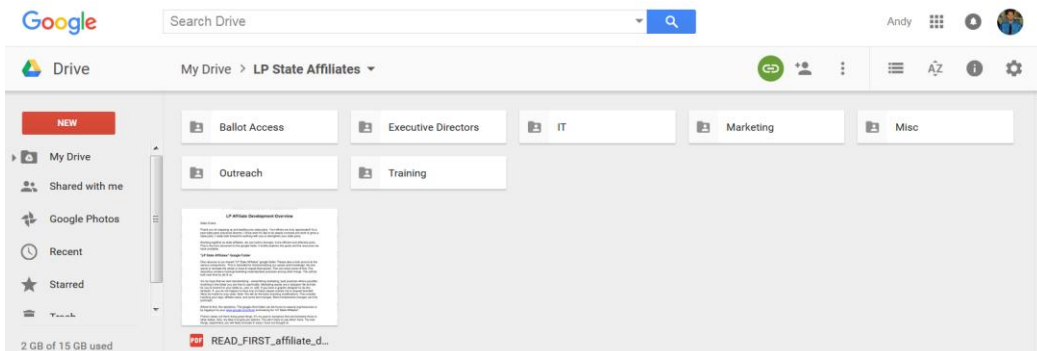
Google

Search Drive

Andy

Drive

My Drive > LP State Affiliates

NEW

My Drive

Shared with me

Google Photos

Recent

Starred

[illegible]

2 GB of 15 GB used

Ballot Access

Executive Directors

IT

Marketing

Misc

Outreach

Training

LP Affiliate Development Overview

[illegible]

PDF READ_FIRST_affiliate_d...